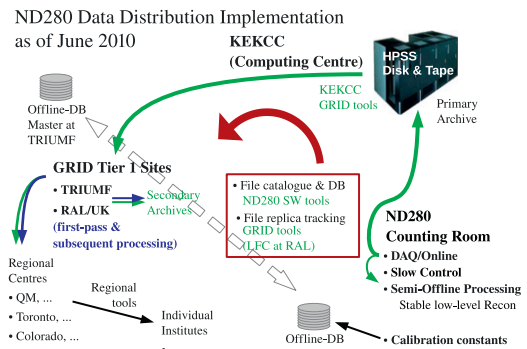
ND280 Data Distribution Implementation as of June 2010

KEKCC
(Computing Centre)

HPSS
Disk & Tape

KEKCC
GRID tools

Primary
Archive

Offline-DB
Master at
TRIUMF

GRID Tier 1 Sites
• TRIUMF
• RAL/UK
(first-pass &
subsequent processing)

Secondary
Archives

• File catalogue & DB
ND280 SW tools
• File replica tracking
GRID tools
(LFC at RAL)

ND280
Counting Room
• DAQ/Online
• Slow Control
• Semi-Offline Processing
Stable low-level Recon

Regional
Centres
• QM, ...
• Toronto, ...
• Colorado, ...

Regional
tools

Individual
Institutes

Offline-DB

• Calibration constants